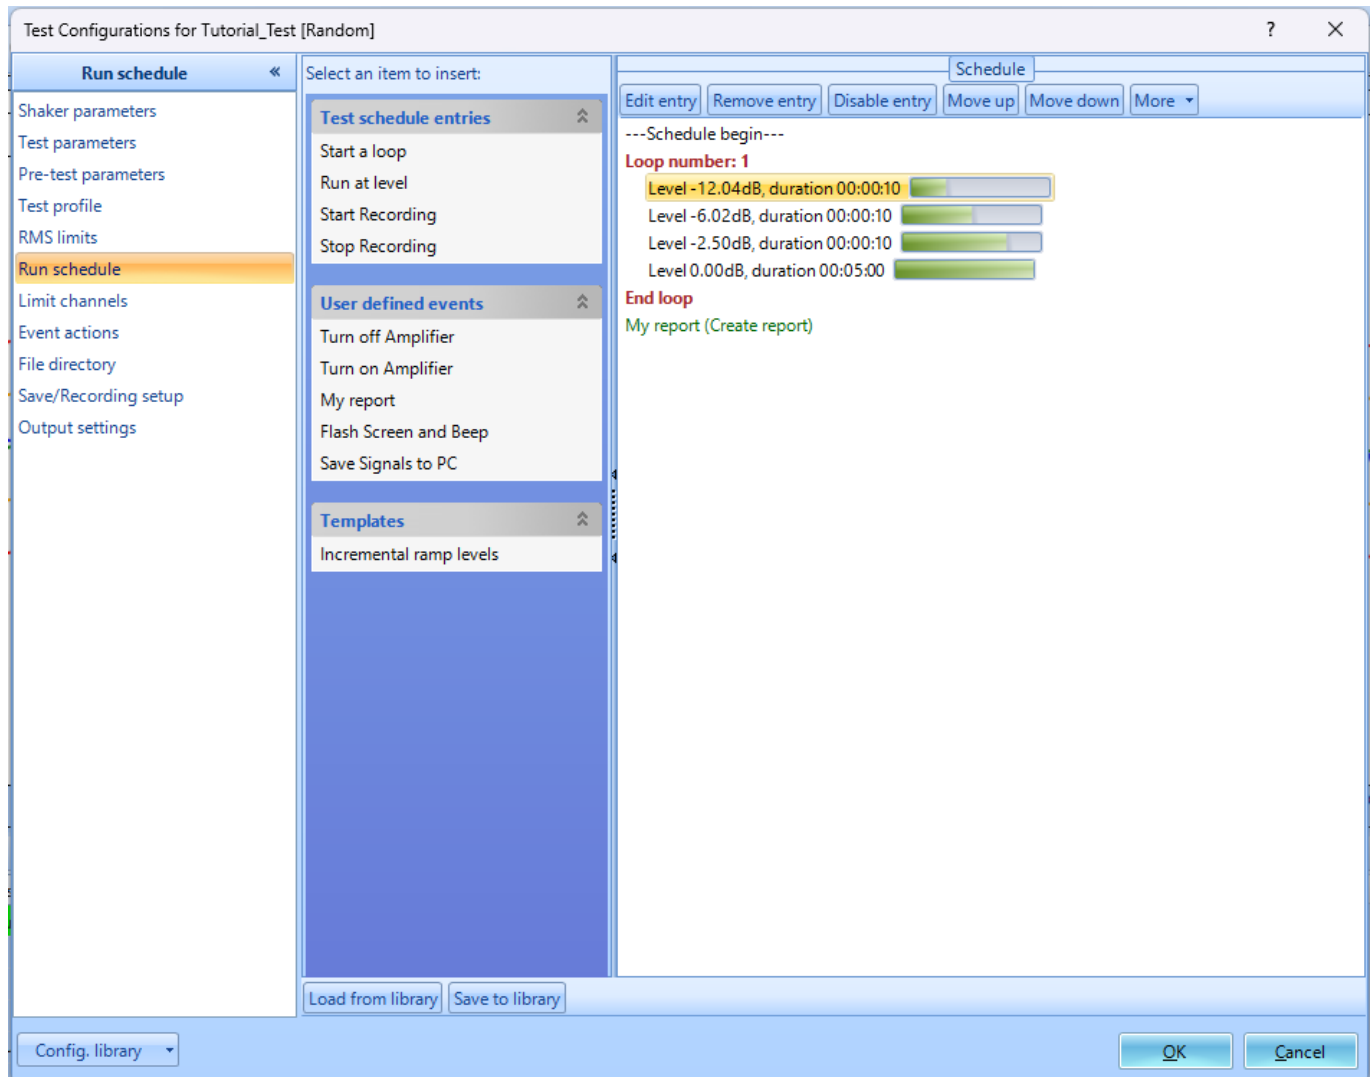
Test Configurations for Tutorial_Test [Random]

?

Run schedule

Shaker parameters
Test parameters
Pre-test parameters
Test profile
RMS limits
Run schedule
Limit channels
Event actions
File directory
Save/Recording setup
Output settings

Select an item to insert:

Test schedule entries
Start a loop
Run at level
Start Recording
Stop Recording

User defined events
Turn off Amplifier
Turn on Amplifier
My report
Flash Screen and Beep
Save Signals to PC

Templates
Incremental ramp levels

Schedule

Edit entry | Remove entry | Disable entry | Move up | Move down | More

---Schedule begin---
Loop number: 1
Level -12.04dB, duration 00:00:10
Level -6.02dB, duration 00:00:10
Level -2.50dB, duration 00:00:10
Level 0.00dB, duration 00:05:00
End loop
My report (Create report)

Load from library | Save to library

Config. library

OK

Cancel